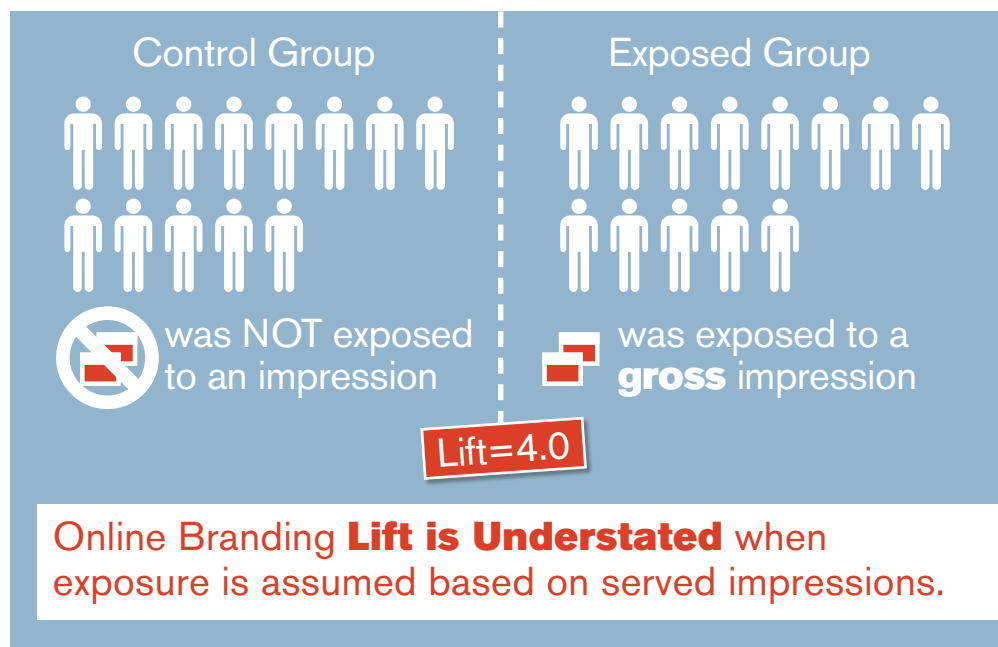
Control Group

was NOT exposed to an impression

Exposed Group

was exposed to a **gross** impression

Lift=4.0

Online Branding **Lift is Understated** when exposure is assumed based on served impressions.